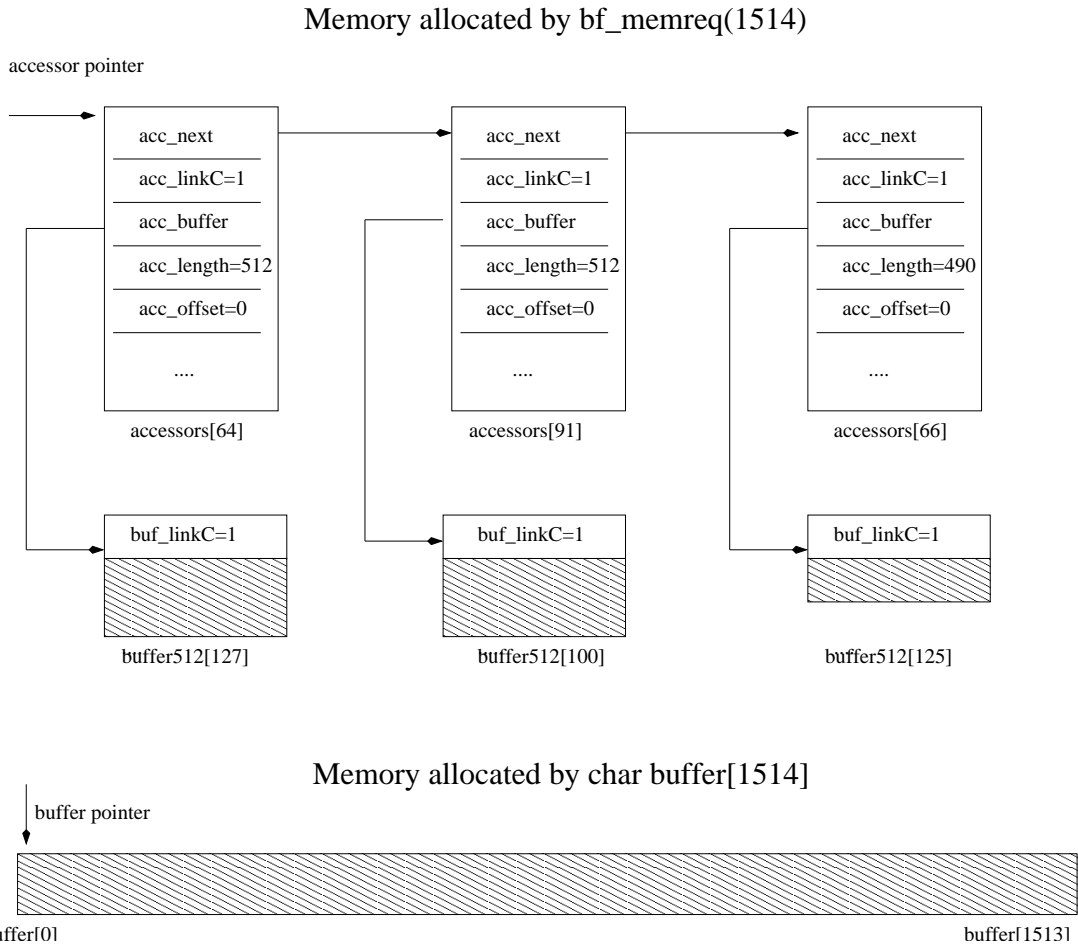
Memory allocated by bf_memreq(1514)

accessor pointer

acc_next
acc_linkC=1
acc_buffer
acc_length=512
acc_offset=0
....

accessors[64]

acc_next
acc_linkC=1
acc_buffer
acc_length=512
acc_offset=0
....

accessors[91]

acc_next
acc_linkC=1
acc_buffer
acc_length=490
acc_offset=0
....

accessors[66]

buf_linkC=1

buffer512[127]

buf_linkC=1

buffer512[100]

buf_linkC=1

buffer512[125]

Memory allocated by char buffer[1514]

buffer pointer

uffer[0]

buffer[1513]